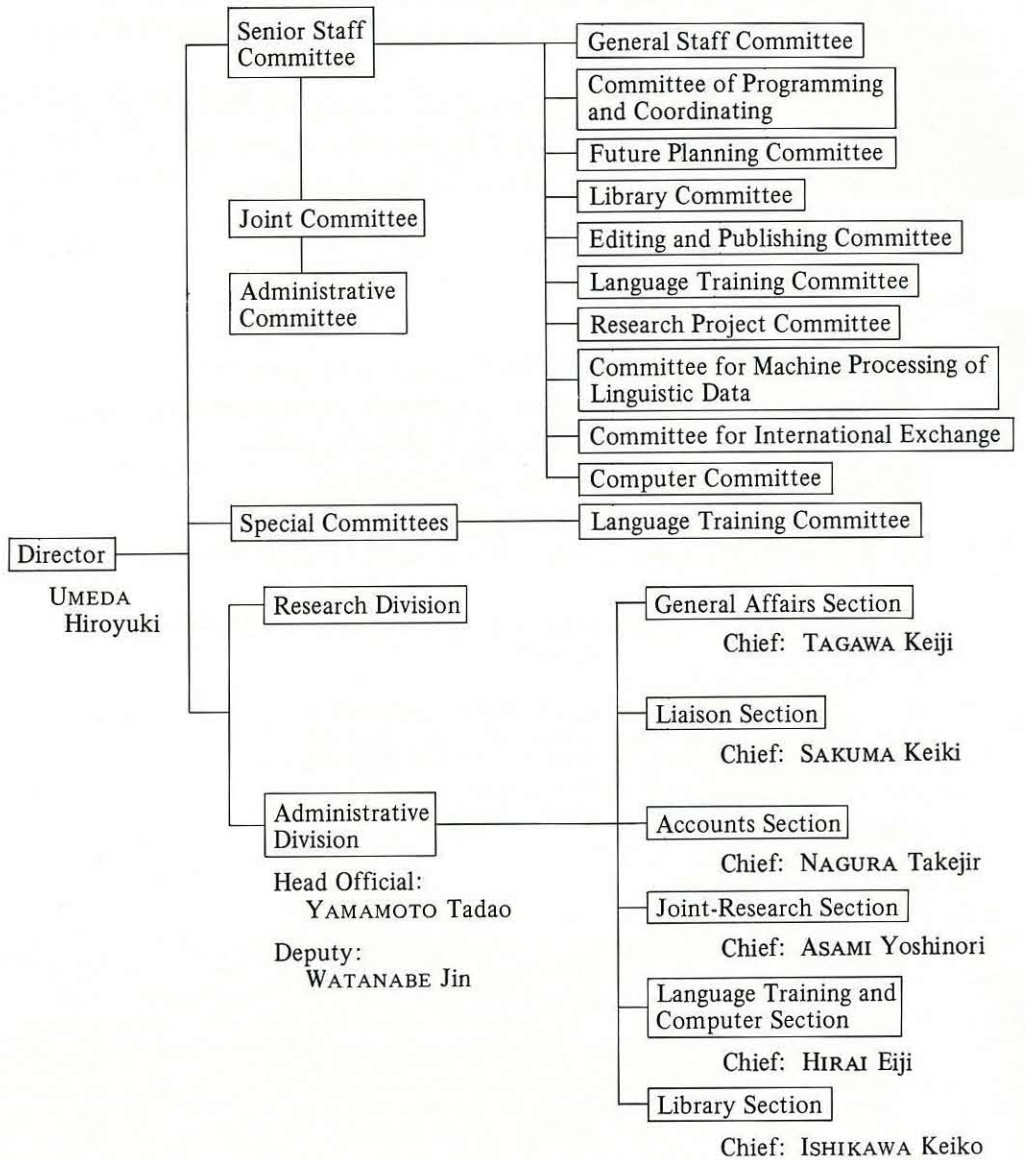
Senior Staff Committee

General Staff Committee

Committee of Programming and Coordinating

Future Planning Committee

Library Committee

Editing and Publishing Committee

Language Training Committee

Research Project Committee

Committee for Machine Processing of Linguistic Data

Committee for International Exchange

Computer Committee

Joint Committee

Administrative Committee

Special Committees

Language Training Committee

Director

UMEDA Hiroyuki

Research Division

Administrative Division

Head Official: YAMAMOTO Tadao

Deputy: WATANABE Jin

General Affairs Section

Chief: TAGAWA Keiji

Liaison Section

Chief: SAKUMA Keiki

Accounts Section

Chief: NAGURA Takejir

Joint-Research Section

Chief: ASAMI Yoshinori

Language Training and Computer Section

Chief: HIRAI Eiji

Library Section

Chief: ISHIKAWA Keiko